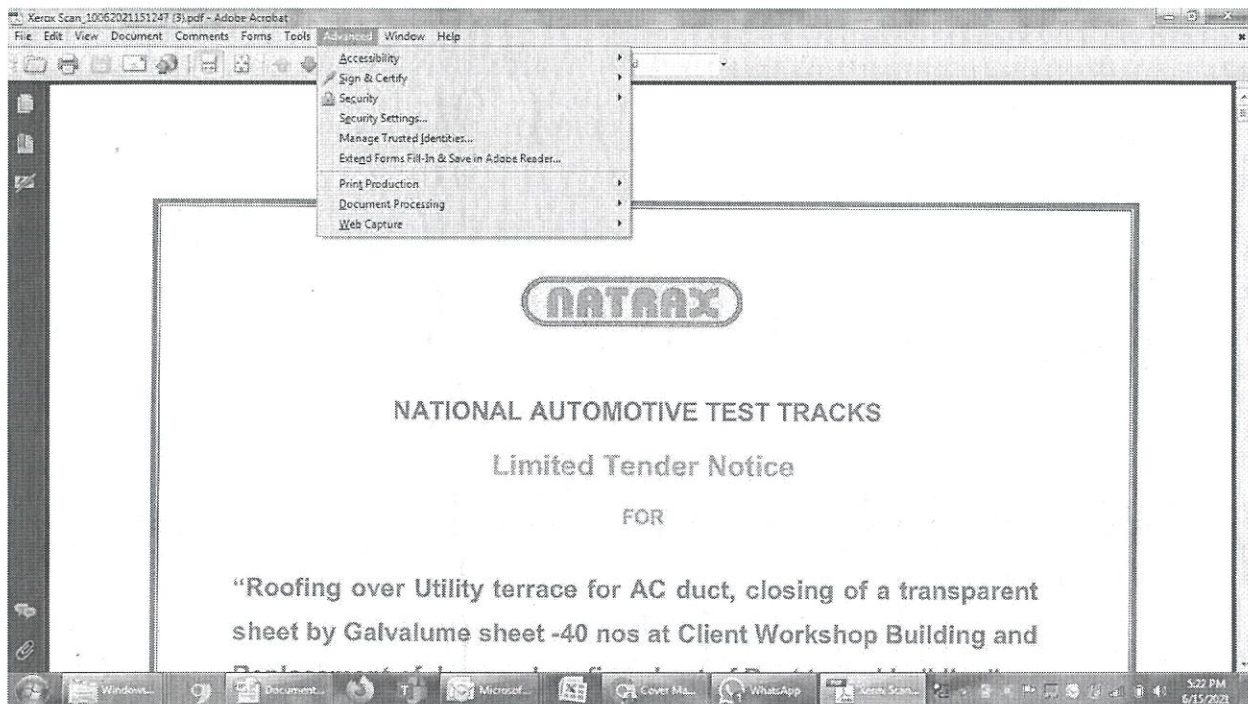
Xerox Scan_10062021151247 (3).pdf - Adobe Acrobat

File Edit View Document Comments Forms Tools Advanced Window Help

Accessibility
Sign & Certify
Security
Security Settings...
Manage Trusted Identities...
Extend Forms Fill-In & Save in Adobe Reader...
Print Production
Document Processing
Web Capture

NATRAX

NATIONAL AUTOMOTIVE TEST TRACKS

Limited Tender Notice

FOR

"Roofing over Utility terrace for AC duct, closing of a transparent sheet by Galvalume sheet -40 nos at Client Workshop Building and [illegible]

Windows... Document... Microsof... Cover Ma... WhatsApp Xerox Scan...

5:22 PM
6/15/2021